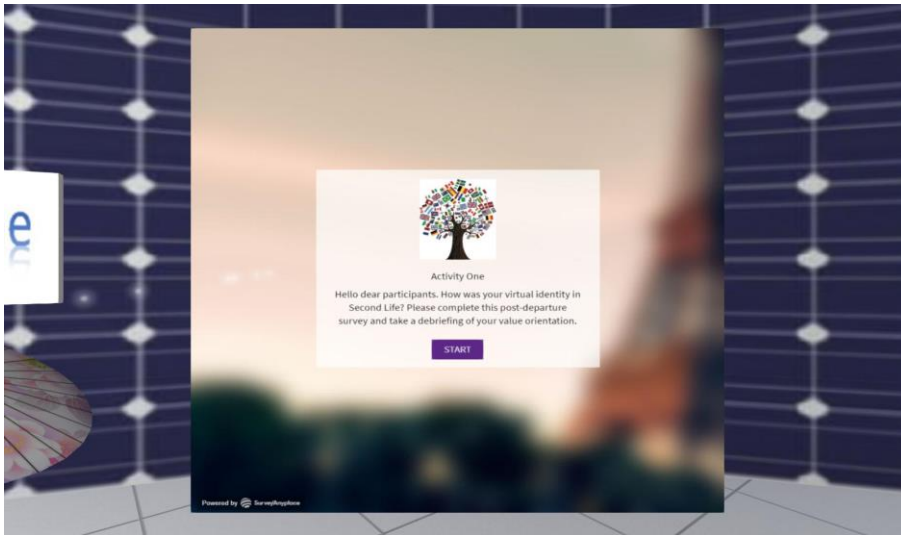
e

Activity One

Hello dear participants. How was your virtual identity in Second Life? Please complete this post-departure survey and take a debriefing of your value orientation.

START

Powered by SurveyAnyplace